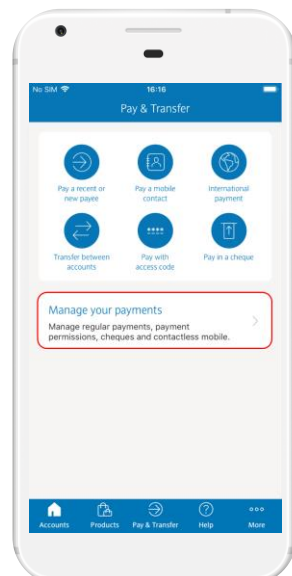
No SIM 16:16

Pay & Transfer

Pay a recent or new payee

Pay a mobile contact

International payment

Transfer between accounts

Pay with access code

Pay in a cheque

Manage your payments

Manage regular payments, payment permissions, cheques and contactless mobile.

Accounts Products Pay & Transfer Help More